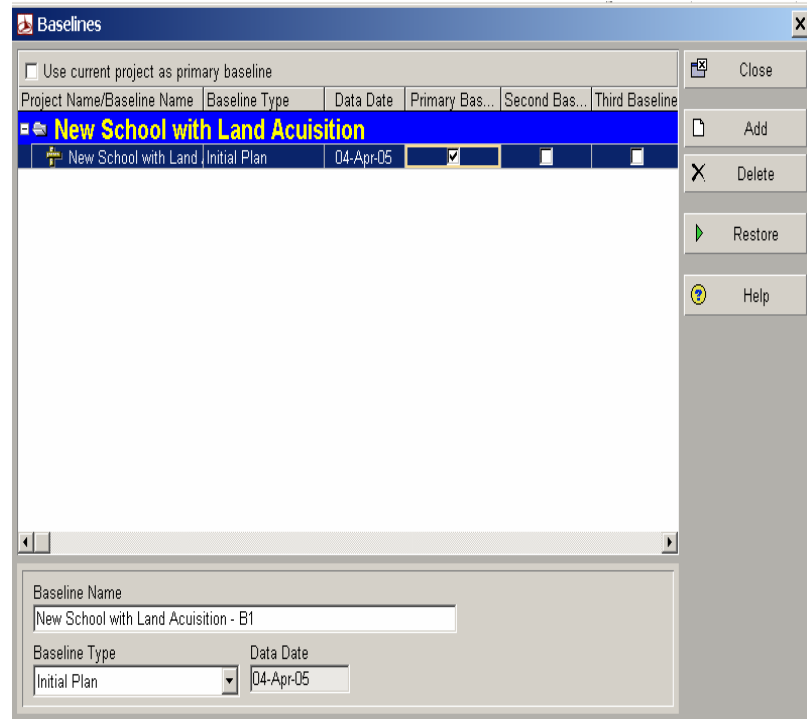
Baselines

Use current project as primary baseline

| Project Name/Baseline Name | Baseline Type | Data Date | Primary Bas... | Second Bas... | Third Baseline |
|---|---|---|---|---|---|
| New School with Land Acuisition | | | | | |
| New School with Land | Initial Plan | 04-Apr-05 | ☑ | ☐ | ☐ |

Close
Add
Delete
Restore
Help

Baseline Name
New School with Land Acuisition - B1

Baseline Type
Initial Plan

Data Date
04-Apr-05